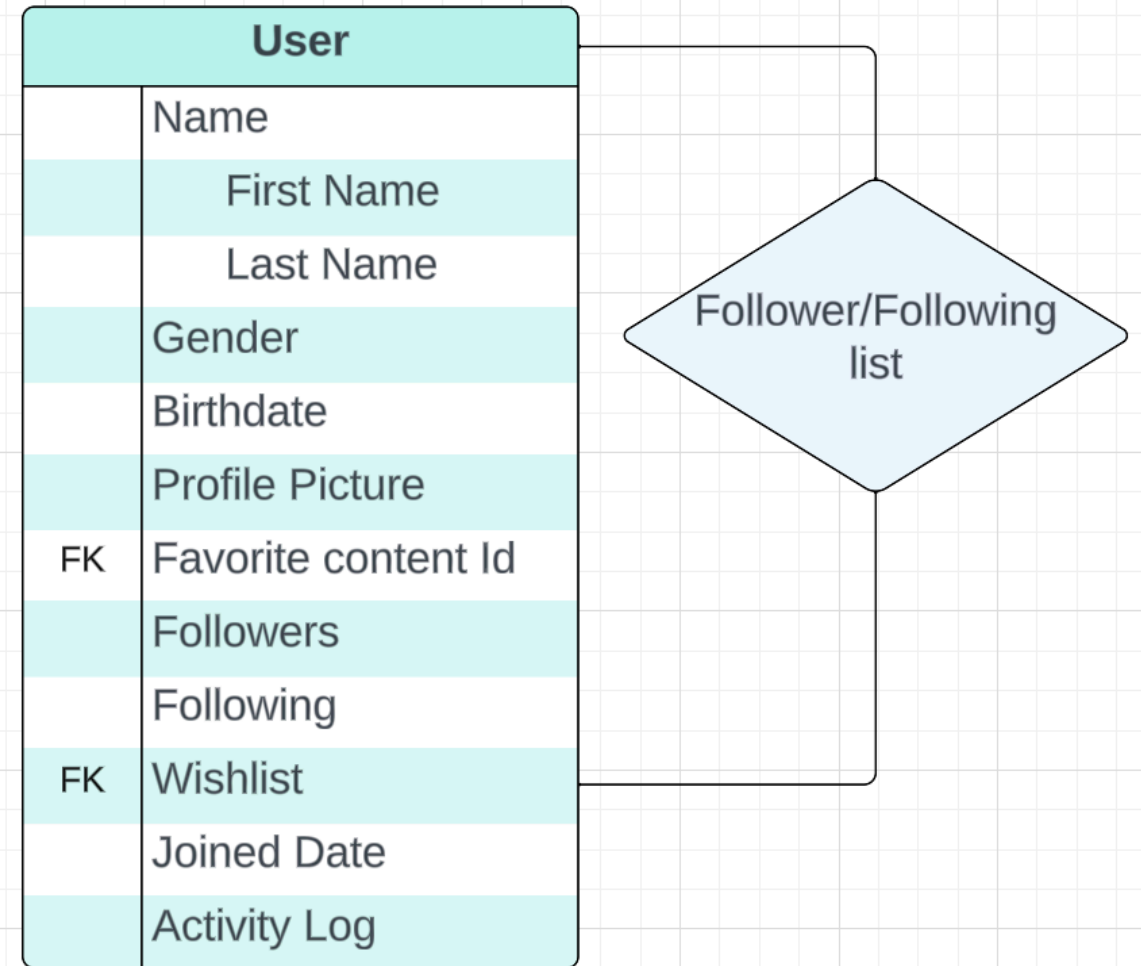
| User | |
|---|---|
| | Name |
| | First Name |
| | Last Name |
| | Gender |
| | Birthdate |
| | Profile Picture |
| FK | Favorite content Id |
| | Followers |
| | Following |
| FK | Wishlist |
| | Joined Date |
| | Activity Log |

Follower/Following list